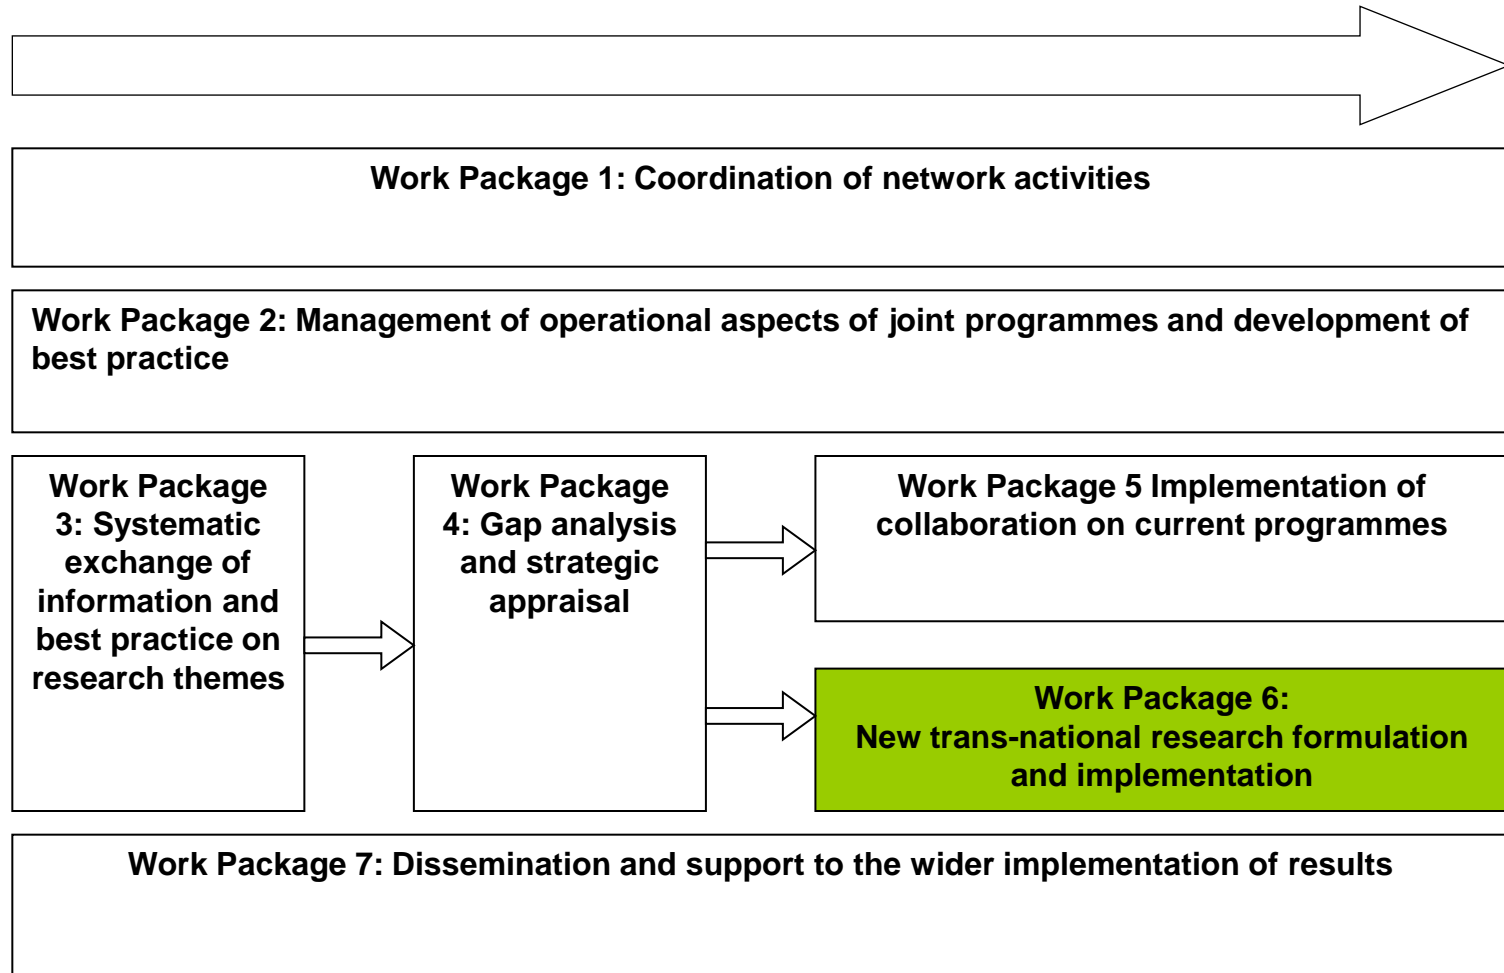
Work Package 1: Coordination of network activities

Work Package 2: Management of operational aspects of joint programmes and development of best practice

Work Package 3: Systematic exchange of information and best practice on research themes

Work Package 4: Gap analysis and strategic appraisal

Work Package 5 Implementation of collaboration on current programmes

Work Package 6: New trans-national research formulation and implementation

Work Package 7: Dissemination and support to the wider implementation of results